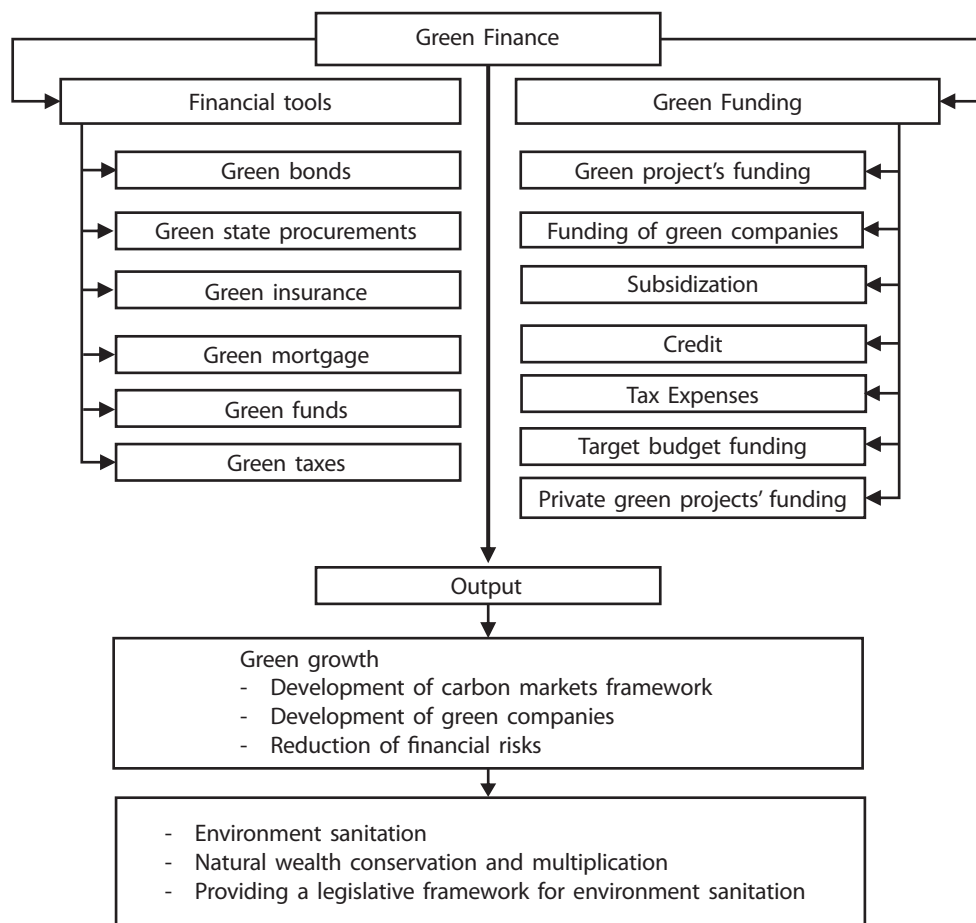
Green Finance

Financial tools

Green bonds

Green state procurements

Green insurance

Green mortgage

Green funds

Green taxes

Green Funding

Green project's funding

Funding of green companies

Subsidization

Credit

Tax Expenses

Target budget funding

Private green projects' funding

Output

Green growth
- Development of carbon markets framework
- Development of green companies
- Reduction of financial risks

- Environment sanitation
- Natural wealth conservation and multiplication
- Providing a legislative framework for environment sanitation